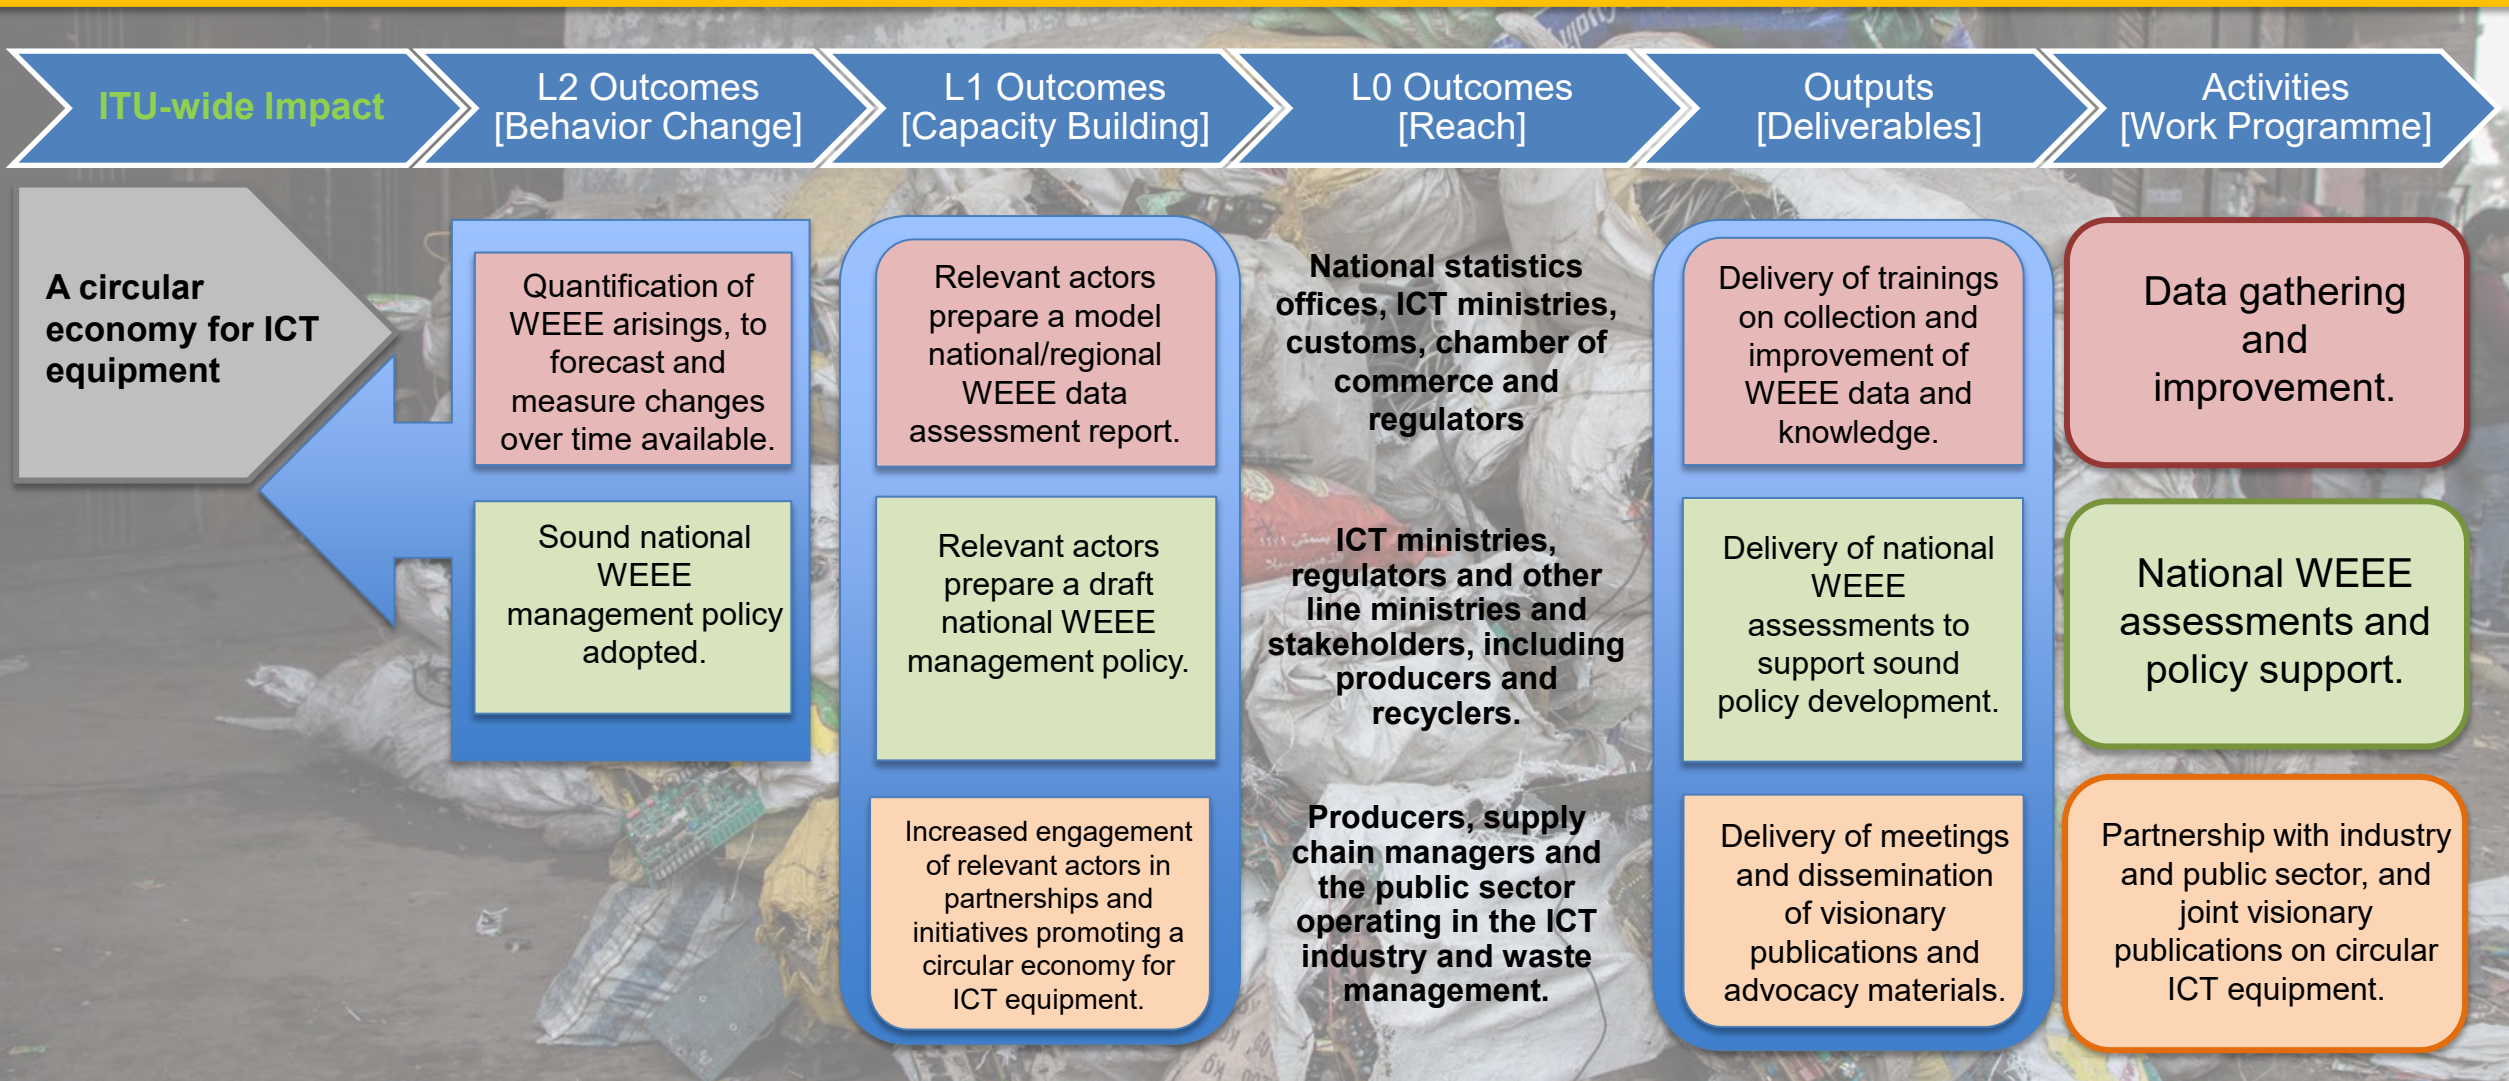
ITU-wide Impact

L2 Outcomes [Behavior Change]

L1 Outcomes [Capacity Building]

L0 Outcomes [Reach]

Outputs [Deliverables]

Activities [Work Programme]

A circular economy for ICT equipment

Quantification of WEEE arisings, to forecast and measure changes over time available.

Sound national WEEE management policy adopted.

Relevant actors prepare a model national/regional WEEE data assessment report.

Relevant actors prepare a draft national WEEE management policy.

Increased engagement of relevant actors in partnerships and initiatives promoting a circular economy for ICT equipment.

National statistics offices, ICT ministries, customs, chamber of commerce and regulators

ICT ministries, regulators and other line ministries and stakeholders, including producers and recyclers.

Producers, supply chain managers and the public sector operating in the ICT industry and waste management.

Delivery of trainings on collection and improvement of WEEE data and knowledge.

Delivery of national WEEE assessments to support sound policy development.

Delivery of meetings and dissemination of visionary publications and advocacy materials.

Data gathering and improvement.

National WEEE assessments and policy support.

Partnership with industry and public sector, and joint visionary publications on circular ICT equipment.